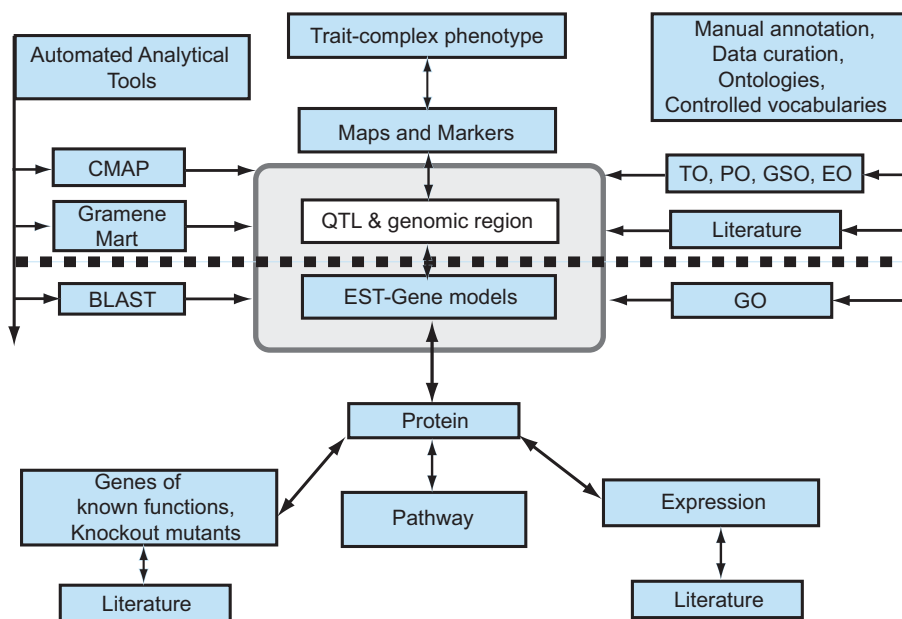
Automated Analytical Tools

Trait-complex phenotype

Manual annotation, Data curation, Ontologies, Controlled vocabularies

Maps and Markers

CMAP

TO, PO, GSO, EO

Gramene Mart

QTL & genomic region

Literature

BLAST

EST-Gene models

GO

Protein

Genes of known functions, Knockout mutants

Pathway

Expression

Literature

Literature